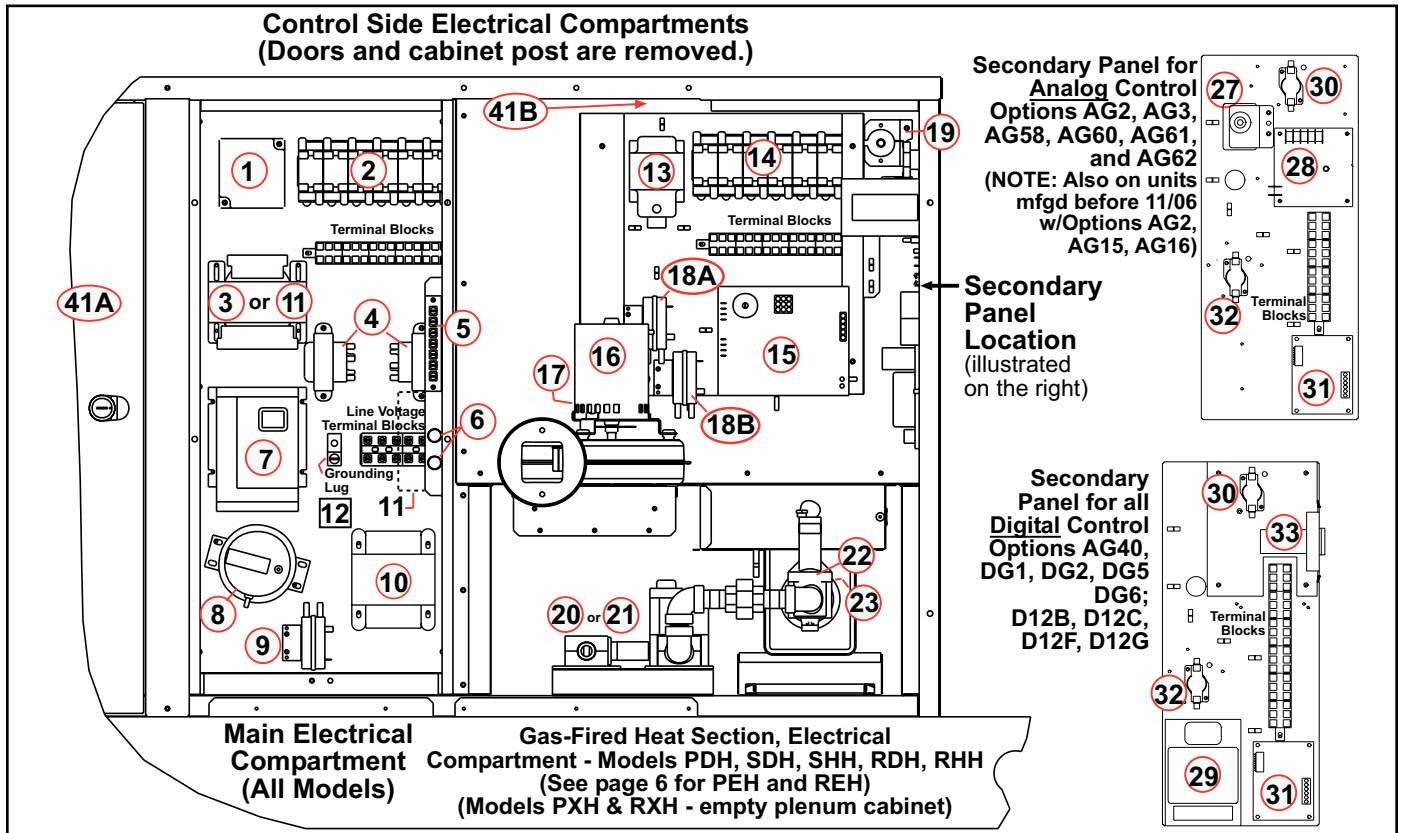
Control Side Electrical Compartments
(Doors and cabinet post are removed.)

41B

1

2

Terminal Blocks

13

14

19

Terminal Blocks

41A

3 or 11

4

5

18A

16

15

17

18B

Line Voltage Terminal Blocks

6

7

Grounding Lug

11

12

8

10

9

20 or 21

22

23

Secondary Panel Location (illustrated on the right)

Secondary Panel for Analog Control Options AG2, AG3, AG58, AG60, AG61, and AG62 (NOTE: Also on units mfgd before 11/06 w/Options AG2, AG15, AG16)

27

30

28

32

Terminal Blocks

31

Secondary Panel for all Digital Control Options AG40, DG1, DG2, DG5 DG6; D12B, D12C, D12F, D12G

30

33

Terminal Blocks

32

29

31

Main Electrical Compartment (All Models)

Gas-Fired Heat Section, Electrical Compartment - Models PDH, SDH, SHH, RDH, RHH (See page 6 for PEH and REH) (Models PXH & RXH - empty plenum cabinet)